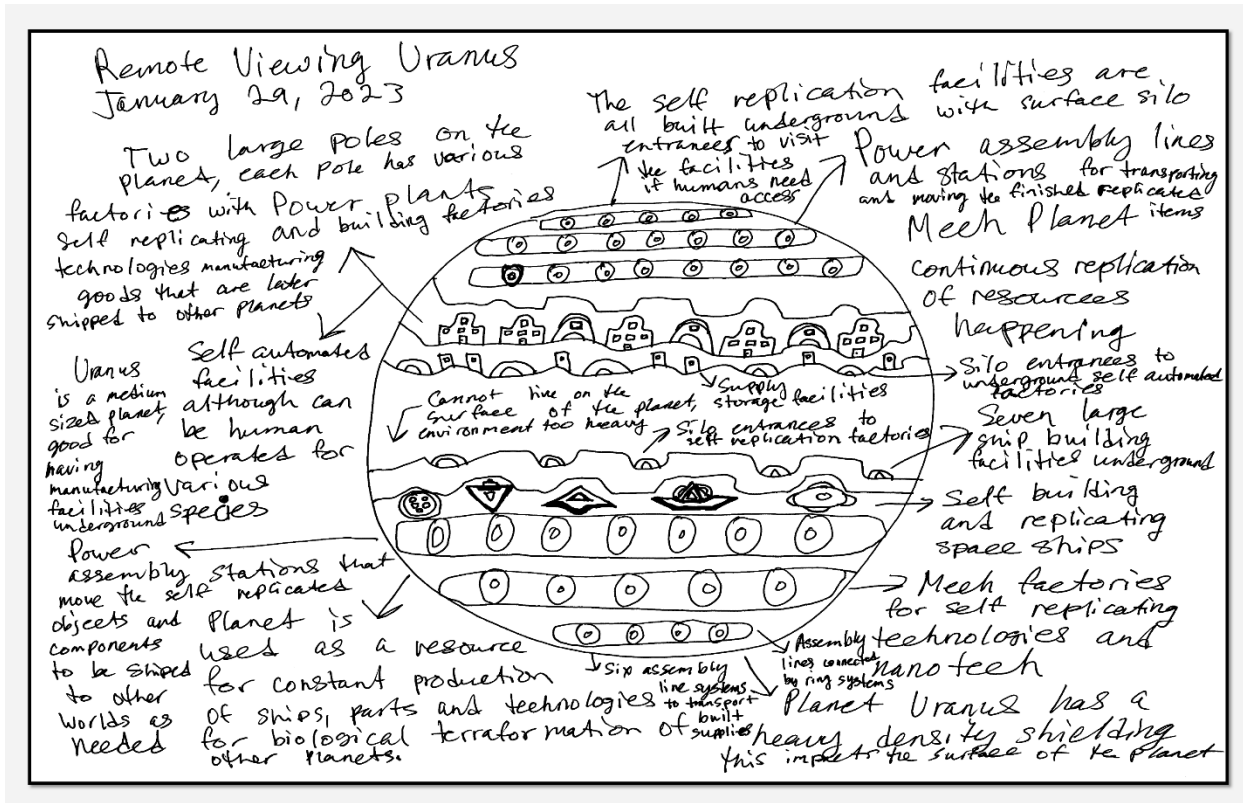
Remote Viewing Uranus
January 29, 2023

Two large poles on the planet, each pole has various factories with Power Plants self replicating and building factories technologies manufacturing goods that are later shipped to other planets

The self replication facilities are all built underground with surface silo entrances to visit the facilities if humans need access

Power assembly lines and stations for transporting and moving the finished replicated items

Mech Planet

Continuous replication of resources happening

Uranus is a medium sized planet, good for having manufacturing facilities underground

Self automated facilities although can be human operated for various species

Cannot live on the surface of the planet, environment too heavy

Supply storage facilities

Silo entrances to self replication factories

Silo entrances to underground self automated factories

Seven large ship building facilities underground

Self building and replicating space ships

Power assembly stations that move the self replicated objects and components to be shiped to other worlds as needed

Planet is used as a resource for constant production of ships, parts and technologies for biological terraformation of other planets.

Mech factories for self replicating technologies and nano tech

Six assembly line systems to transport built supplies

Assembly lines connected by ring systems

Planet Uranus has a heavy density shielding this impacts the surface of the planet